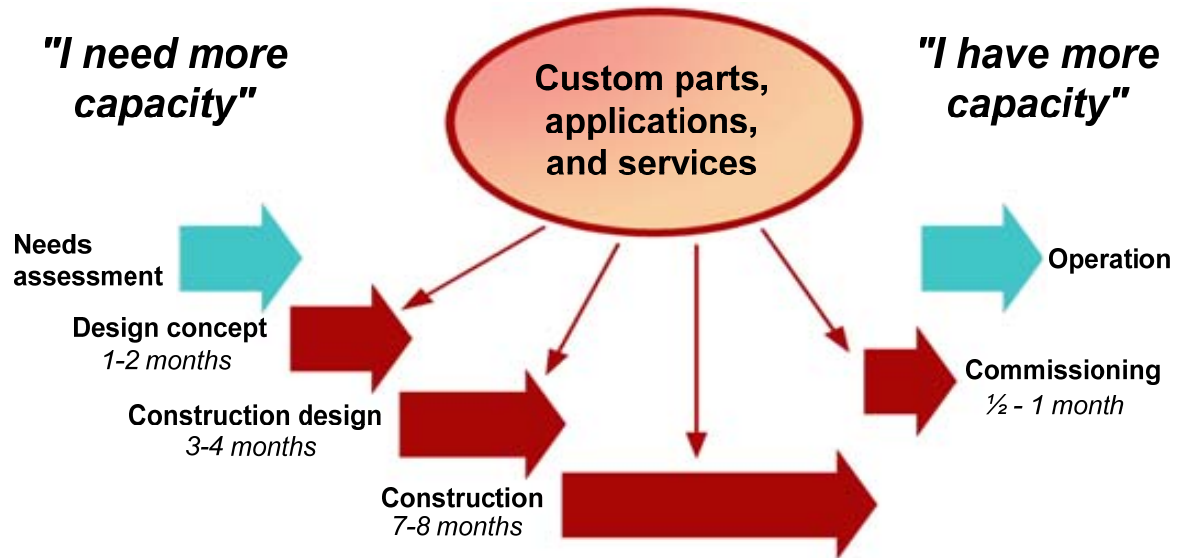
"I need more capacity"

Custom parts, applications, and services

"I have more capacity"

Needs assessment

Operation

Design concept
1-2 months

Commissioning
½ - 1 month

Construction design
3-4 months

Construction
7-8 months